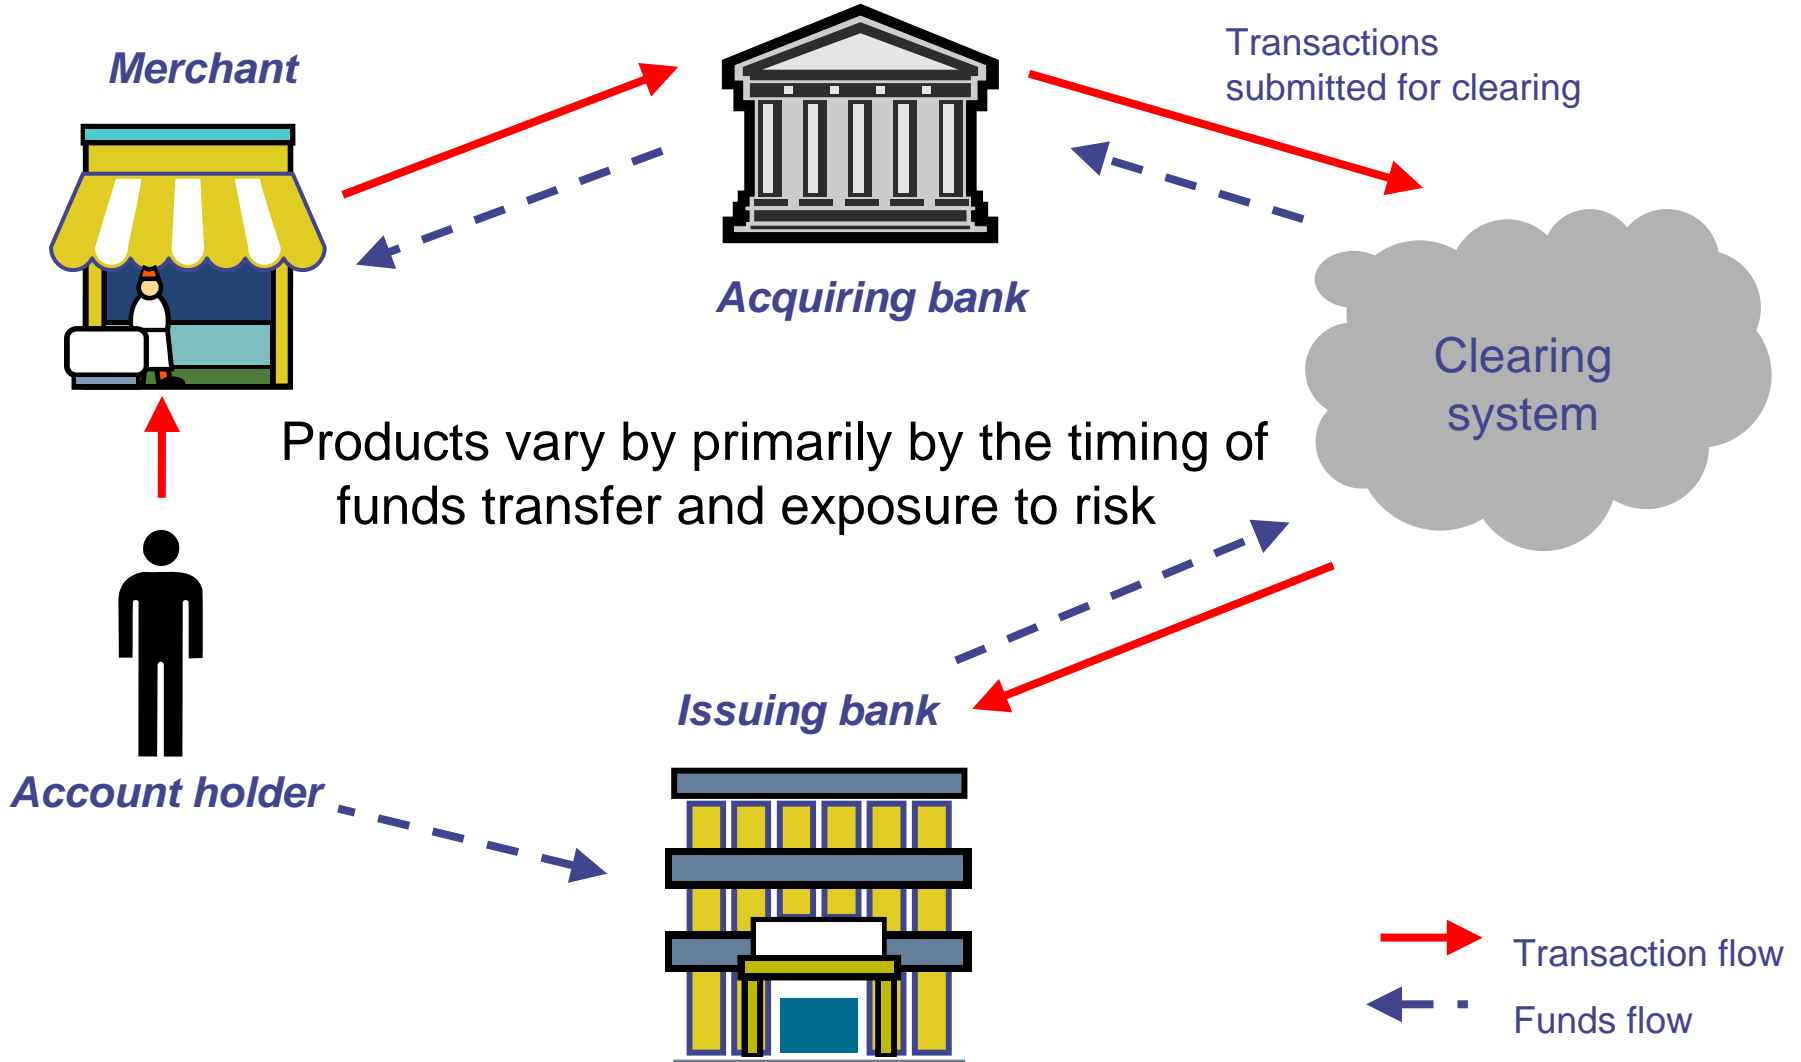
Merchant

Acquiring bank

Transactions submitted for clearing

Clearing system

Products vary by primarily by the timing of funds transfer and exposure to risk

Issuing bank

Account holder

Transaction flow

Funds flow